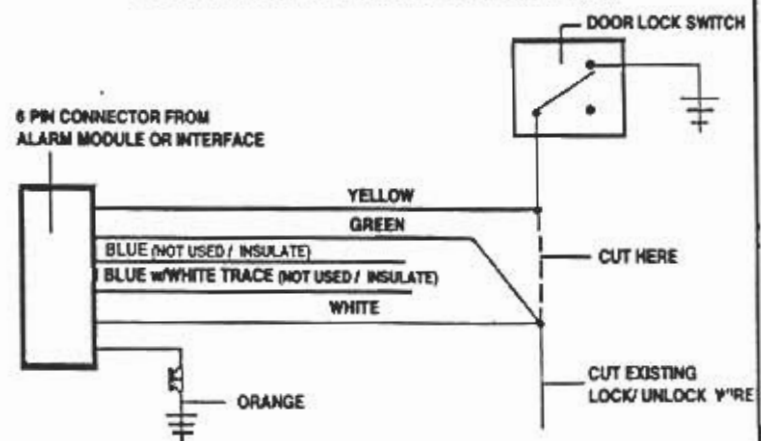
DOOR LOCK SWITCH

6 PIN CONNECTOR FROM ALARM MODULE OR INTERFACE

YELLOW

GREEN

BLUE (NOT USED / INSULATE)

BLUE w/WHITE TRACE (NOT USED / INSULATE)

WHITE

CUT HERE

ORANGE

CUT EXISTING LOCK/ UNLOCK V'IRE